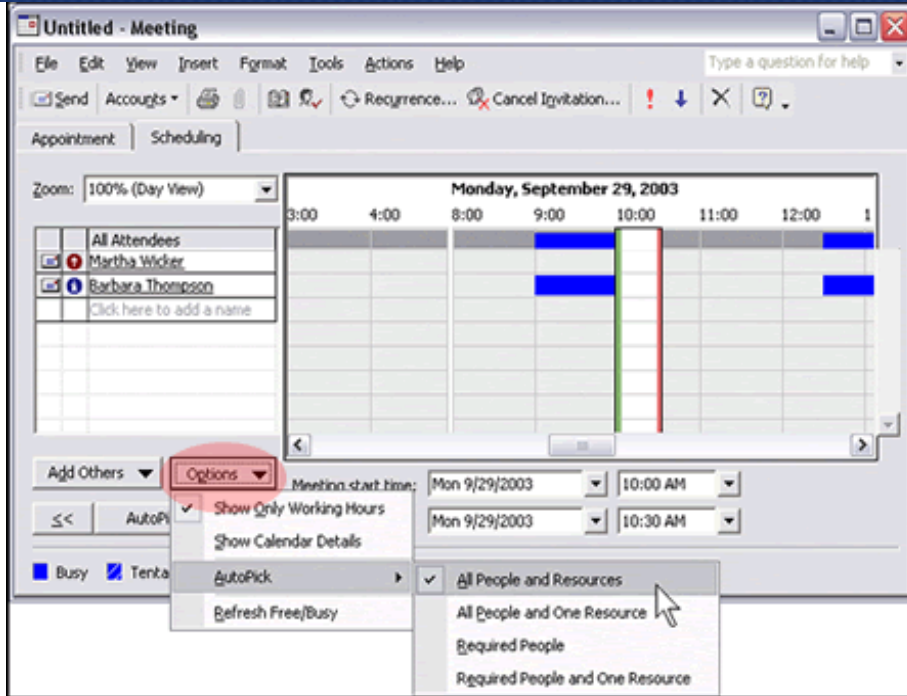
Untitled - Meeting

File Edit View Insert Format Tools Actions Help

Type a question for help

Send Accounts Recurrence... Cancel Invitation...

Appointment Scheduling

Zoom: 100% (Day View)

Monday, September 29, 2003

3:00 4:00 8:00 9:00 10:00 11:00 12:00 1

All Attendees
Martha Wicker
Barbara Thompson
Click here to add a name

Add Others Options

Meeting start time: Mon 9/29/2003 10:00 AM

<< AutoPi

Mon 9/29/2003 10:30 AM

Busy Tenta

Show Only Working Hours
Show Calendar Details
AutoPick
Refresh Free/Busy

All People and Resources
All People and One Resource
Required People
Required People and One Resource